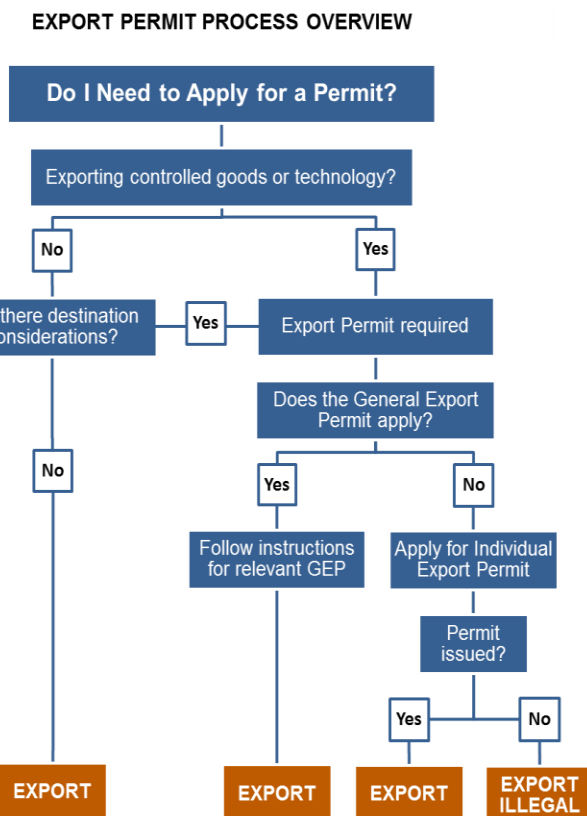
EXPORT PERMIT PROCESS OVERVIEW

Do I Need to Apply for a Permit?

Exporting controlled goods or technology?

No

Yes

there destination onsiderations?

Yes

Export Permit required

Does the General Export Permit apply?

No

Yes

No

Follow instructions for relevant GEP

Apply for Individual Export Permit

Permit issued?

Yes

No

EXPORT

EXPORT

EXPORT

EXPORT ILLEGAL